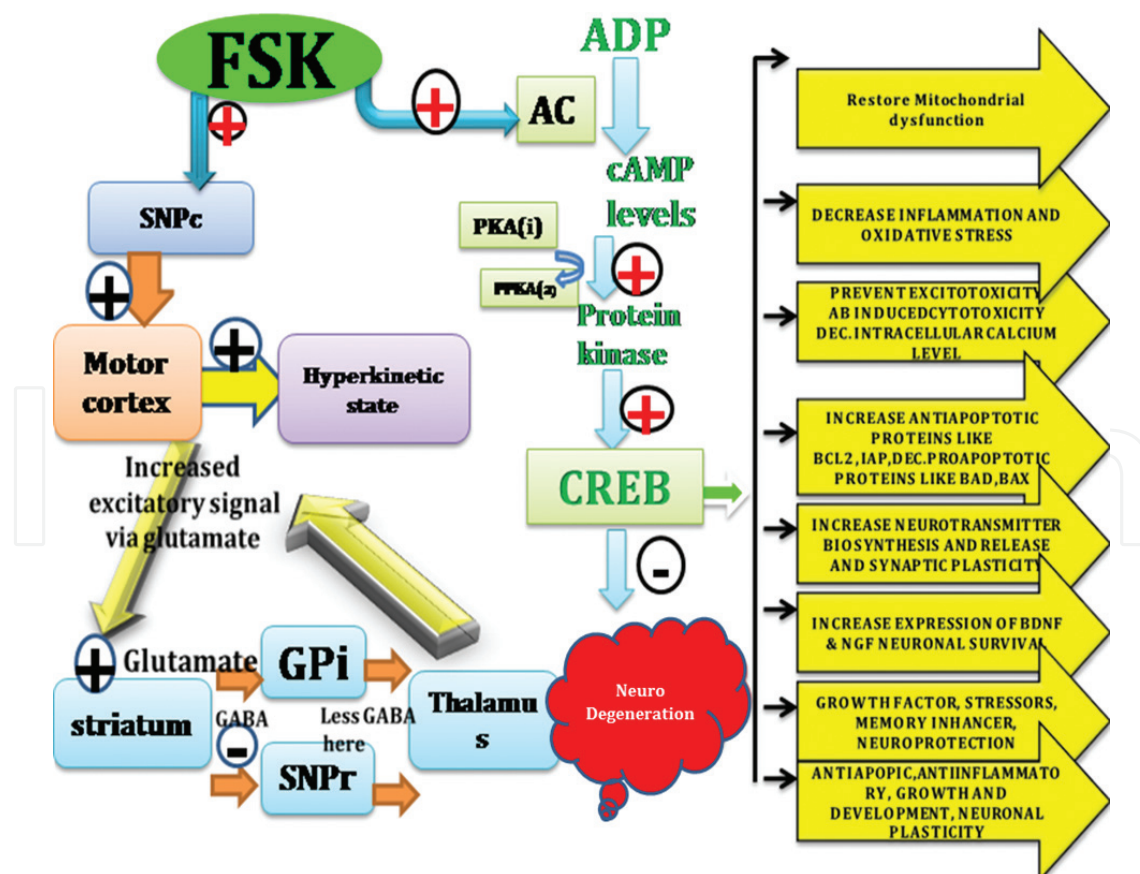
FSK

+

+

AC

ADP

cAMP levels

PKA(i)

PPKA(a)

+

Protein kinase

+

CREB

-

SNPc

+

Motor cortex

+

Hyperkinetic state

Increased excitatory signal via glutamate

+ Glutamate

GPi

striatum

GABA

-

Less GABA here

SNPr

Thalamu s

Neuro Degeneration

Restore Mitochondrial dysfunction

DECREASE INFLAMMATION AND OXIDATIVE STRESS

PREVENT EXCITOTOXICITY AB INDUCEDCYTOTOXICITY DEC. INTRACELLULAR CALCIUM LEVEL

INCREASE ANTIAPOPTOTIC PROTEINS LIKE BCL2, IAP, DEC. PROAPOPTOTIC PROTEINS LIKE BAD, BAX

INCREASE NEUROTRANSMITTER BIOSYNTHESIS AND RELEASE AND SYNAPTIC PLASTICITY

INCREASE EXPRESSION OF BDNF & NGF NEURONAL SURVIVAL

GROWTH FACTOR, STRESSORS, MEMORY INHANCER, NEUROPROTECTION

ANTIAPOPIC, ANTIINFLAMMATORY, GROWTH AND DEVELOPMENT, NEURONAL PLASTICITY